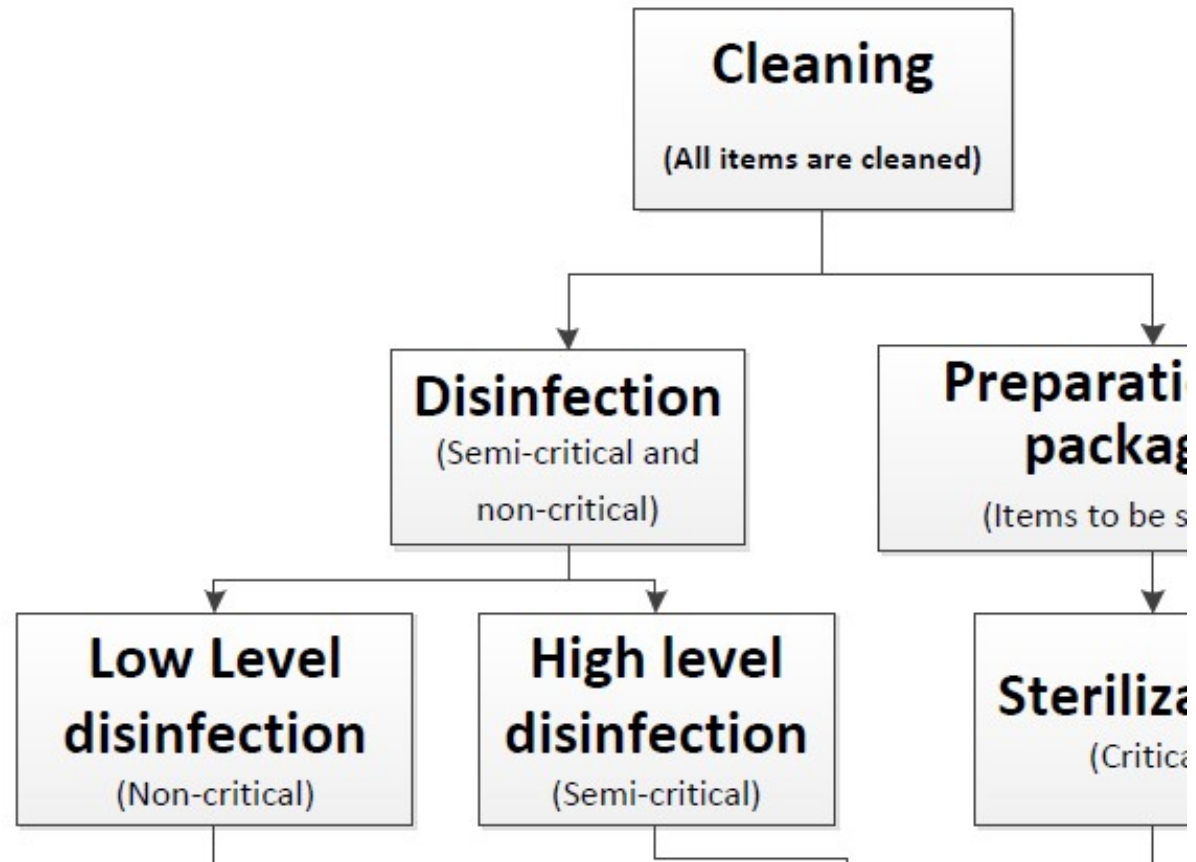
Cleaning
(All items are cleaned)

Disinfection
(Semi-critical and non-critical)

Preparati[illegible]
packag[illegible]
(Items to be s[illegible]

Low Level disinfection
(Non-critical)

High level disinfection
(Semi-critical)

Sterliza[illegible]
(Critica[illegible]